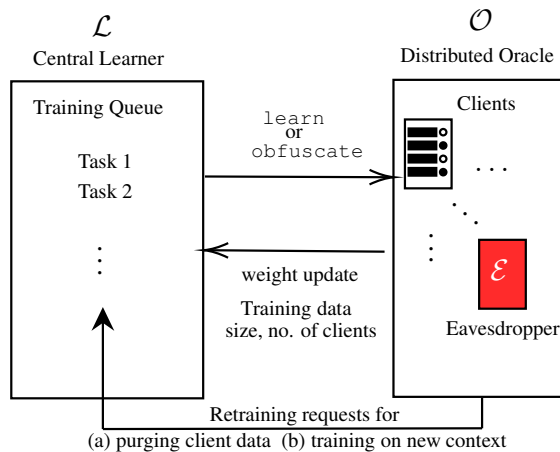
$\mathcal{L}$
Central Learner

$\mathcal{O}$
Distributed Oracle

Training Queue

Task 1
Task 2
⋮

learn
or
obfuscate

Clients
. . .
. . .
⋮

$\mathcal{E}$
Eavesdropper

weight update

Training data
size, no. of clients

Retraining requests for
(a) purging client data (b) training on new context